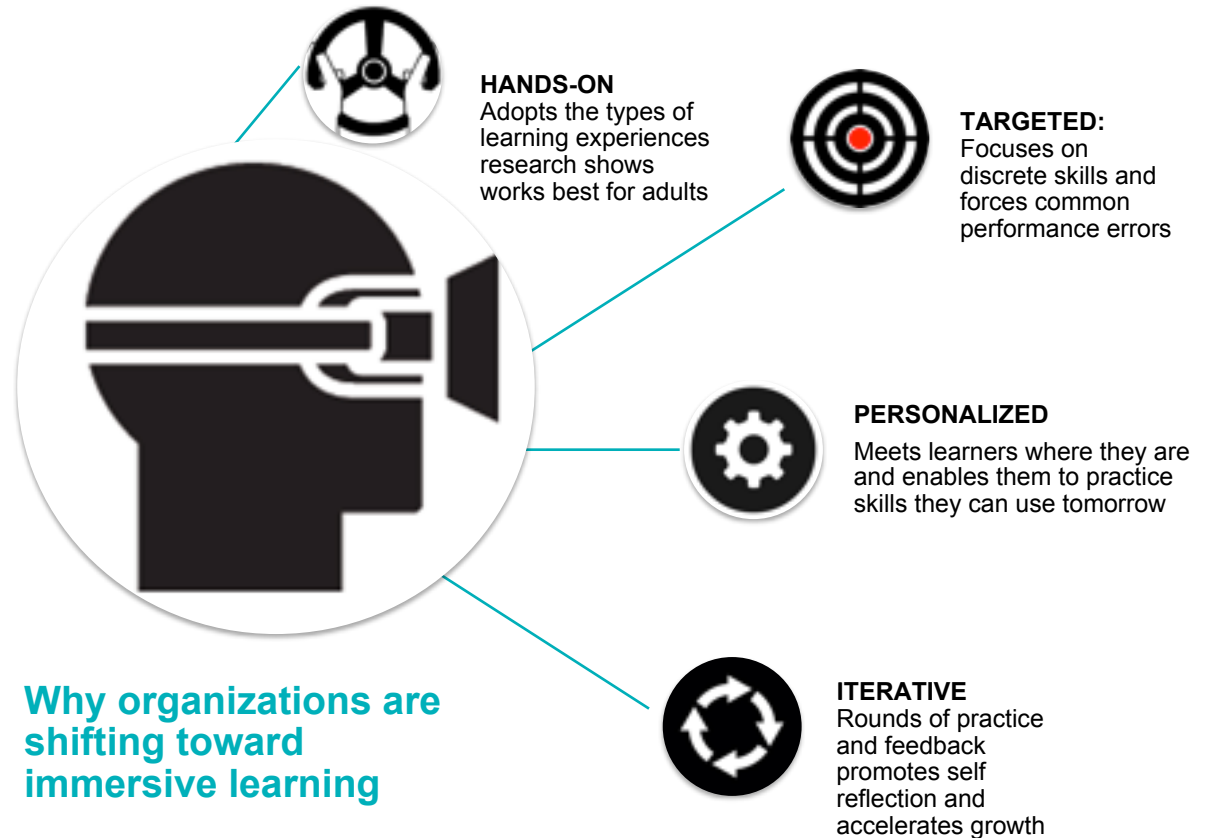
HANDS-ON
Adopts the types of learning experiences research shows works best for adults

TARGETED:
Focuses on discrete skills and forces common performance errors

PERSONALIZED
Meets learners where they are and enables them to practice skills they can use tomorrow

ITERATIVE
Rounds of practice and feedback promotes self reflection and accelerates growth

Why organizations are shifting toward immersive learning